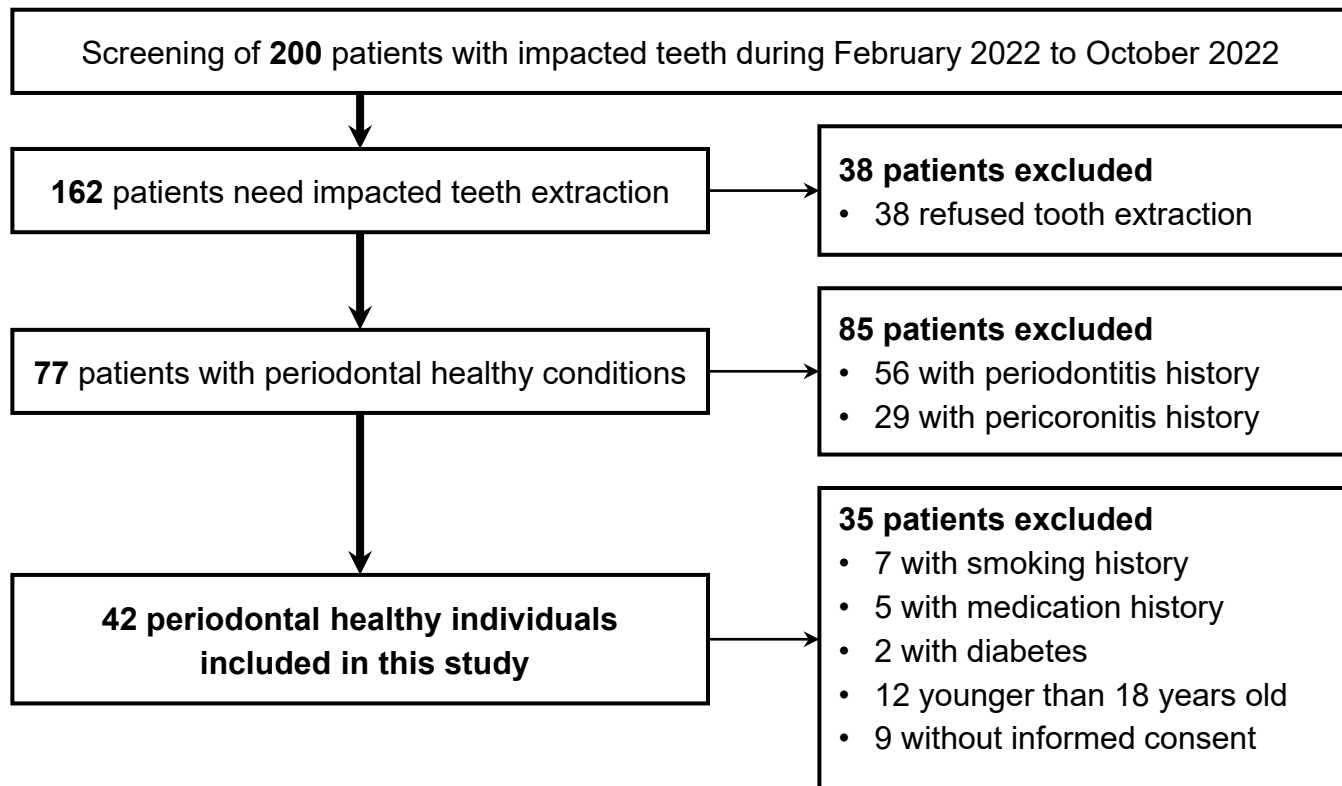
Screening of **200** patients with impacted teeth during February 2022 to October 2022

**162** patients need impacted teeth extraction

**38 patients excluded**
- 38 refused tooth extraction

**77** patients with periodontal healthy conditions

**85 patients excluded**
- 56 with periodontitis history
- 29 with pericoronitis history

**42 periodontal healthy individuals included in this study**

**35 patients excluded**
- 7 with smoking history
- 5 with medication history
- 2 with diabetes
- 12 younger than 18 years old
- 9 without informed consent